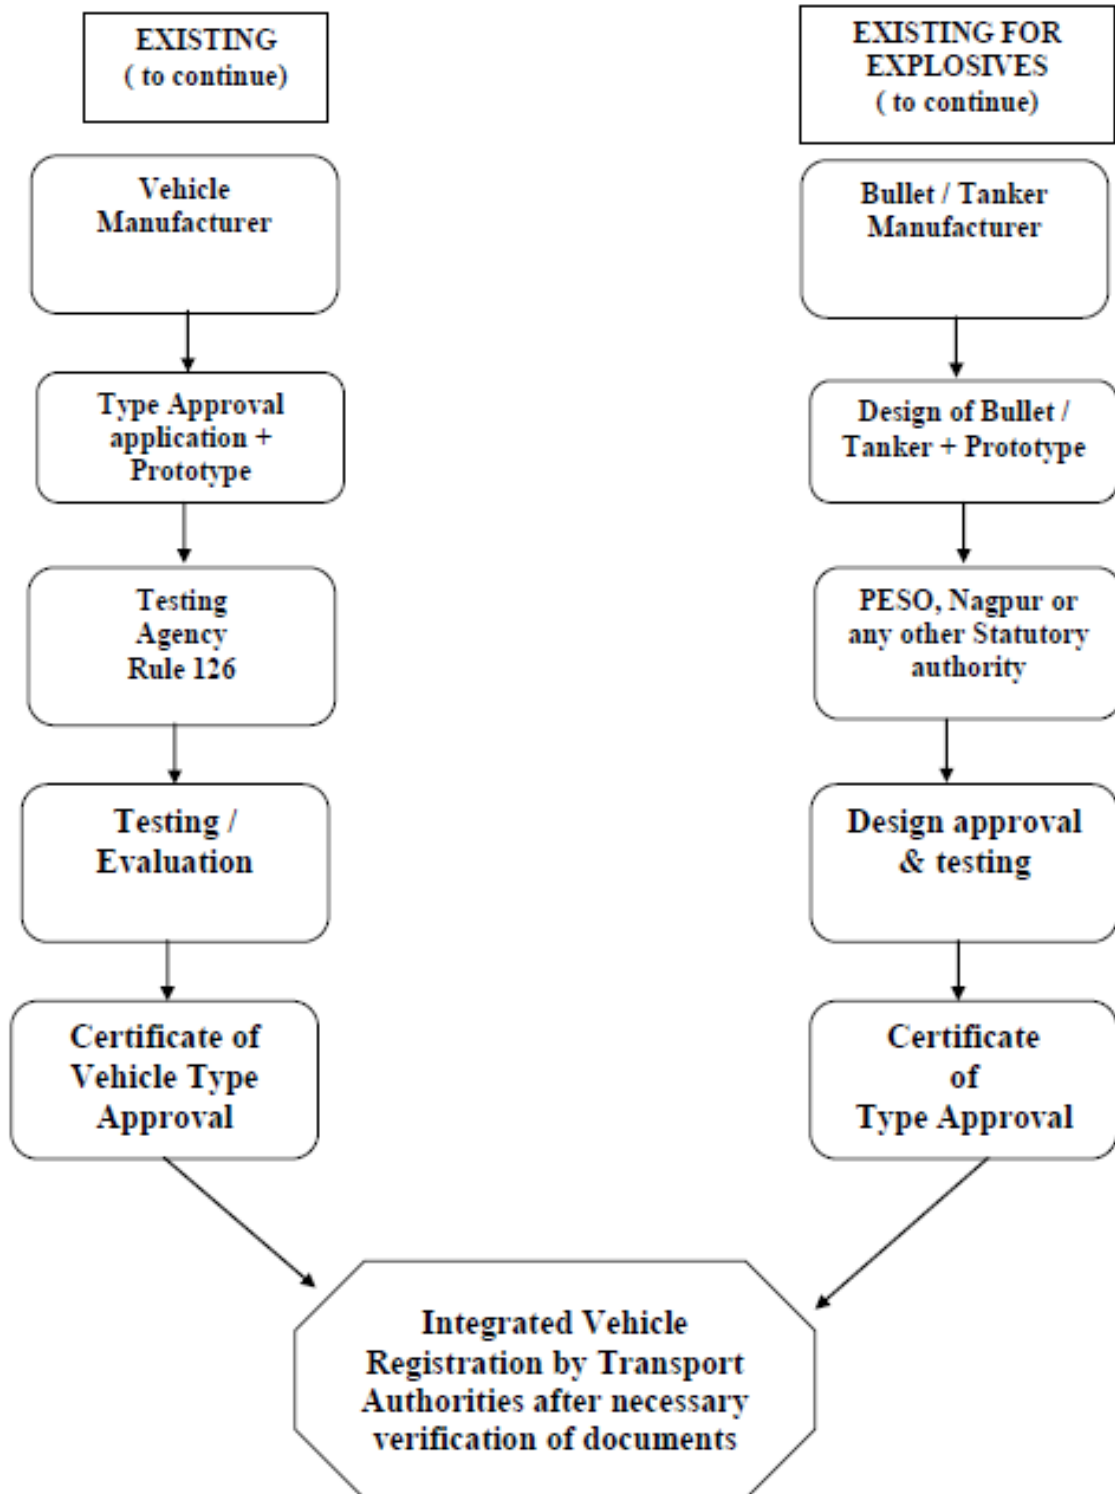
EXISTING
( to continue)

Vehicle Manufacturer

Type Approval application + Prototype

Testing Agency Rule 126

Testing / Evaluation

Certificate of Vehicle Type Approval

EXISTING FOR EXPLOSIVES
( to continue)

Bullet / Tanker Manufacturer

Design of Bullet / Tanker + Prototype

PESO, Nagpur or any other Statutory authority

Design approval & testing

Certificate of Type Approval

Integrated Vehicle Registration by Transport Authorities after necessary verification of documents